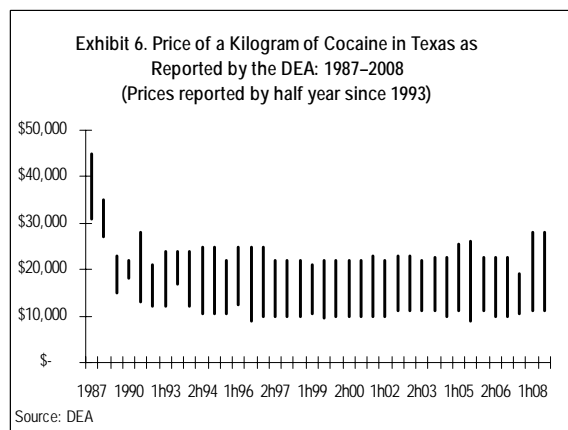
Exhibit 6. Price of a Kilogram of Cocaine in Texas as Reported by the DEA: 1987–2008
(Prices reported by half year since 1993)

$50,000
$40,000
$30,000
$20,000
$10,000
$-

1987 1990 1h93 2h94 1h96 2h97 1h99 2h00 1h02 2h03 1h05 2h06 1h08

Source: DEA